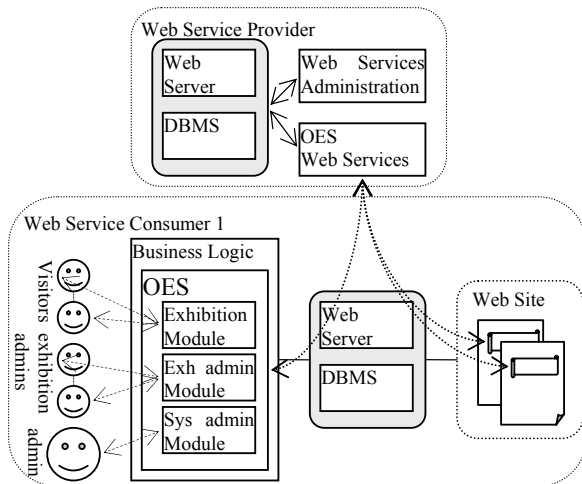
Web Service Provider

Web Server

DBMS

Web Services Administration

OES Web Services

Web Service Consumer 1

Business Logic

OES

Exhibition Module

Exh admin Module

Sys admin Module

Visitors

exhibition admins

admin

Web Server

DBMS

Web Site